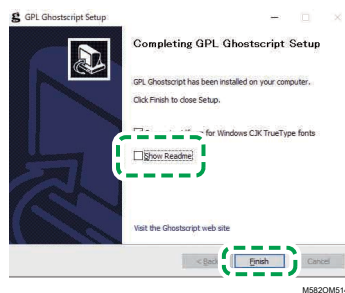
GPL Ghostscript Setup

Completing GPL Ghostscript Setup

GPL Ghostscript has been installed on your computer.

Click Finish to close Setup.

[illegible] for Windows CJK TrueType fonts

Show Readme

Visit the Ghostscript web site

< Back

Finish

Cancel

M582OM51